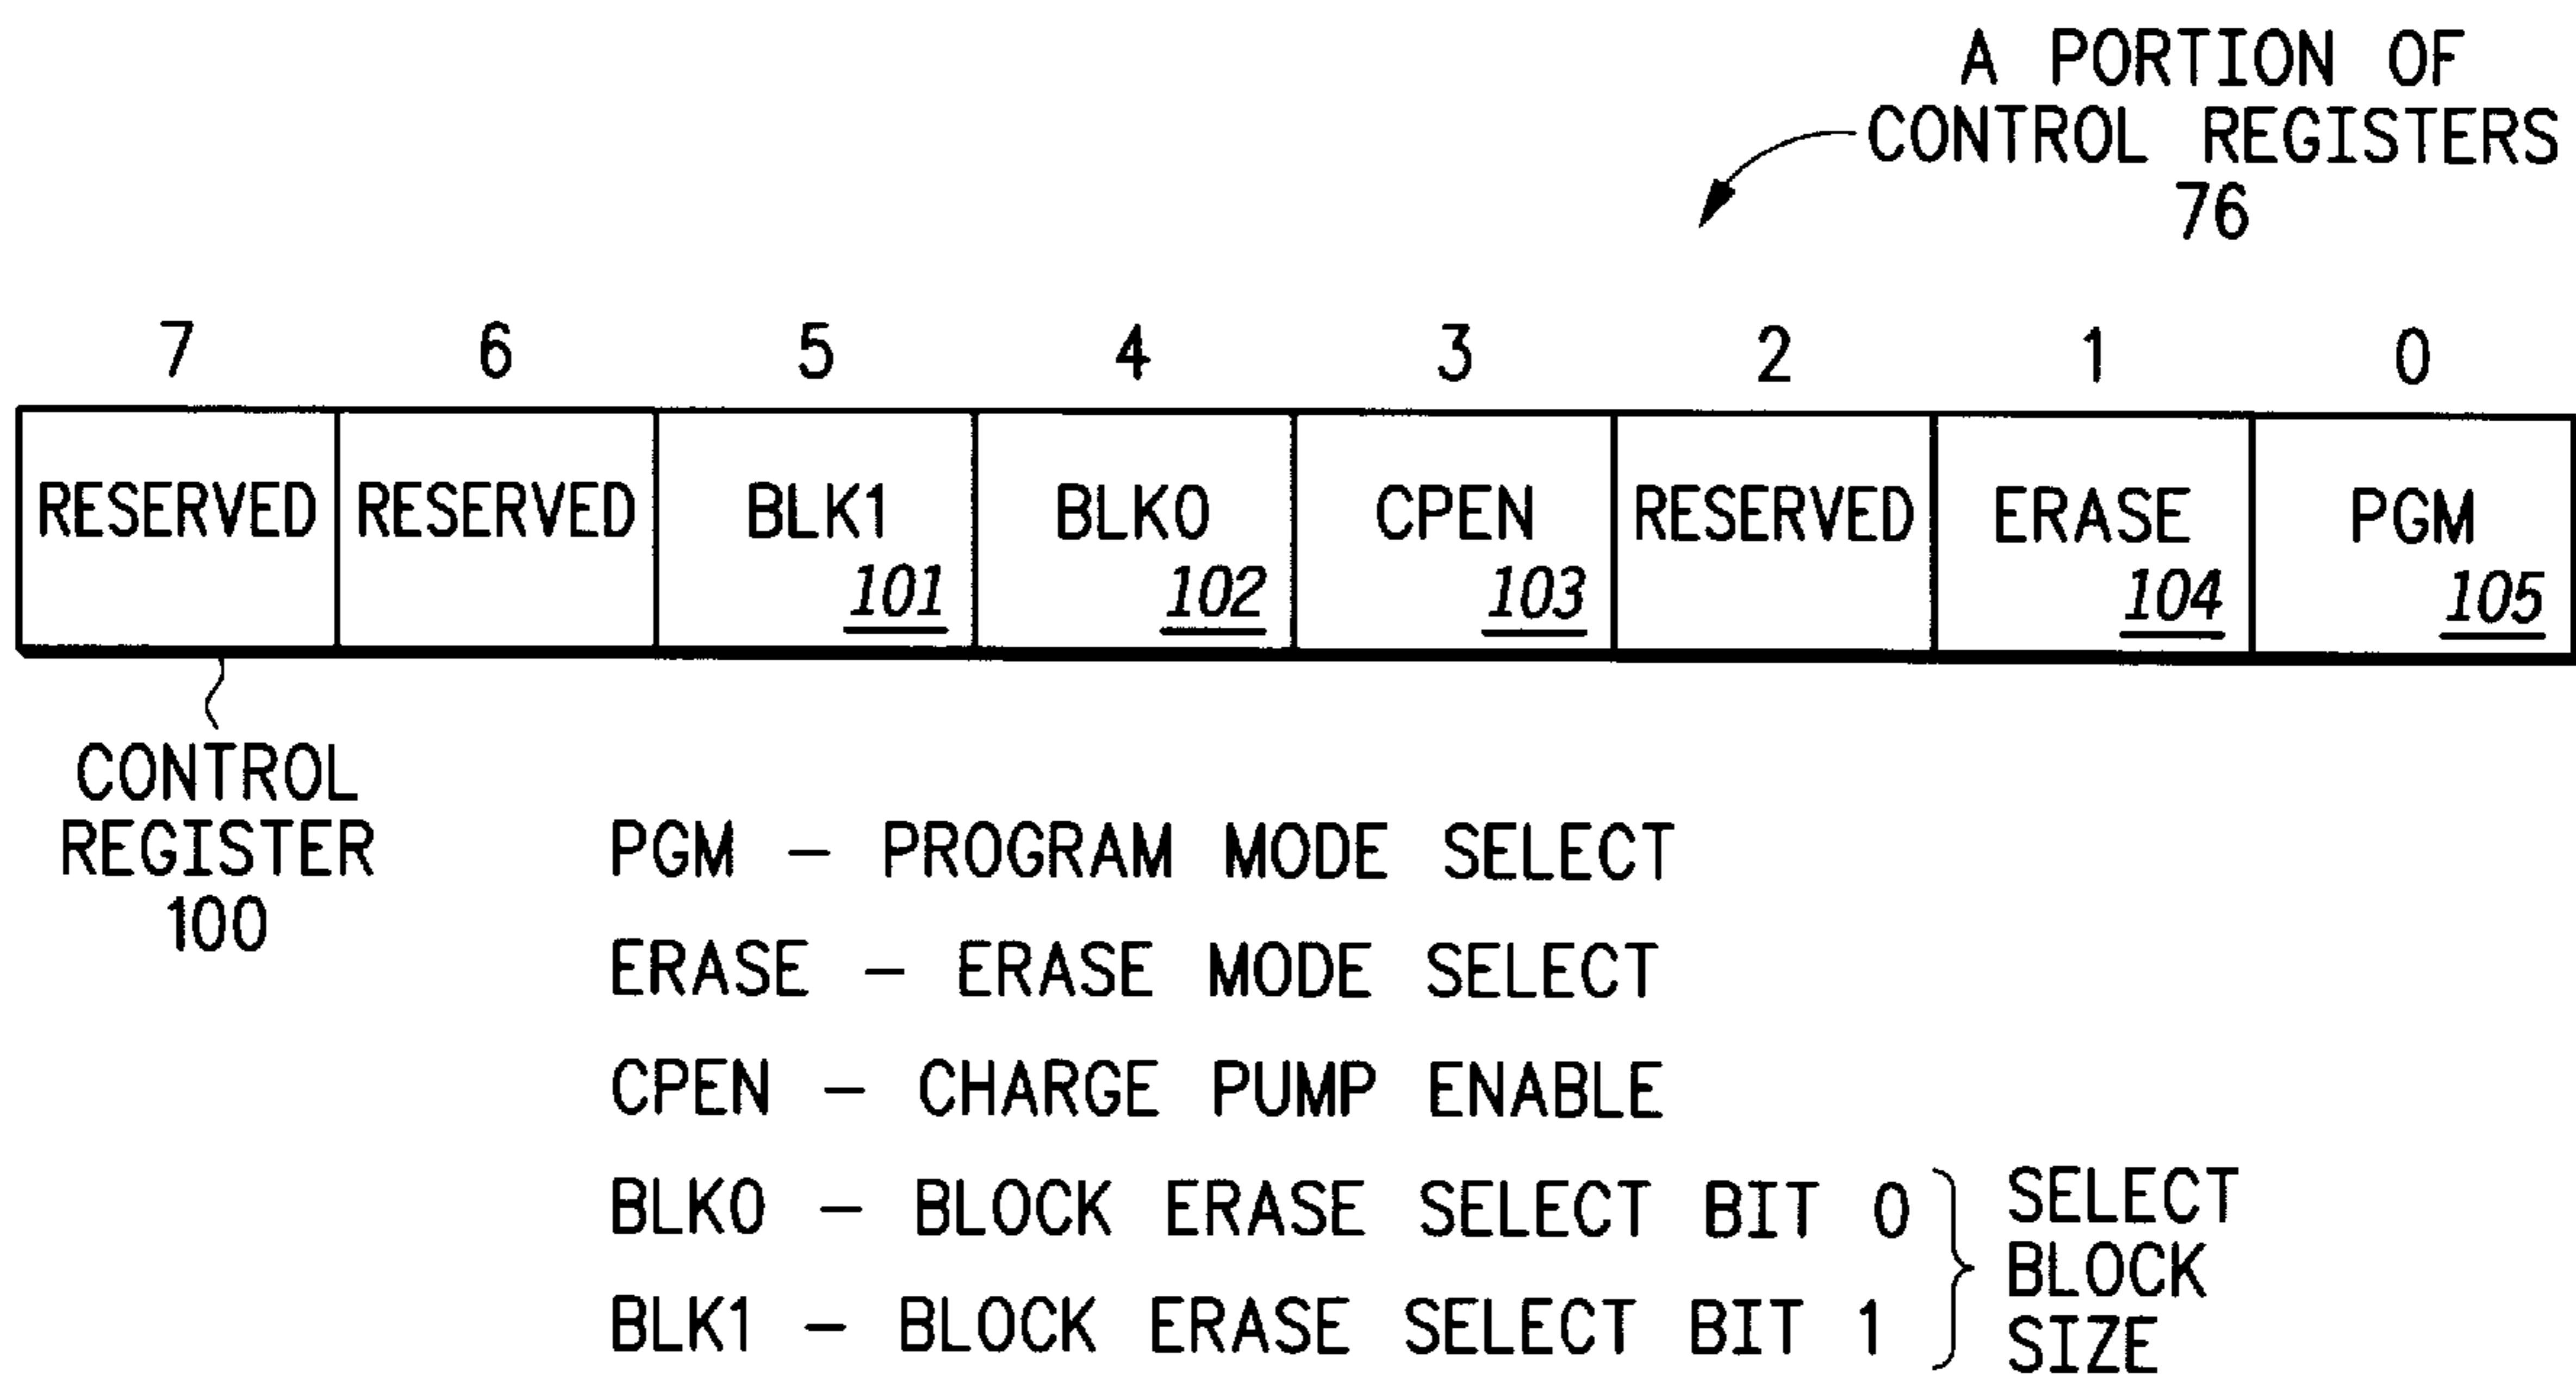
A PORTION OF CONTROL REGISTERS 76

| 7 | 6 | 5 | 4 | 3 | 2 | 1 | 0 |
|---|---|---|---|---|---|---|---|
| RESERVED | RESERVED | BLK1 101 | BLK0 102 | CPEN 103 | RESERVED | ERASE 104 | PGM 105 |

CONTROL REGISTER 100

PGM – PROGRAM MODE SELECT

ERASE – ERASE MODE SELECT

CPEN – CHARGE PUMP ENABLE

BLK0 – BLOCK ERASE SELECT BIT 0

BLK1 – BLOCK ERASE SELECT BIT 1

SELECT BLOCK SIZE